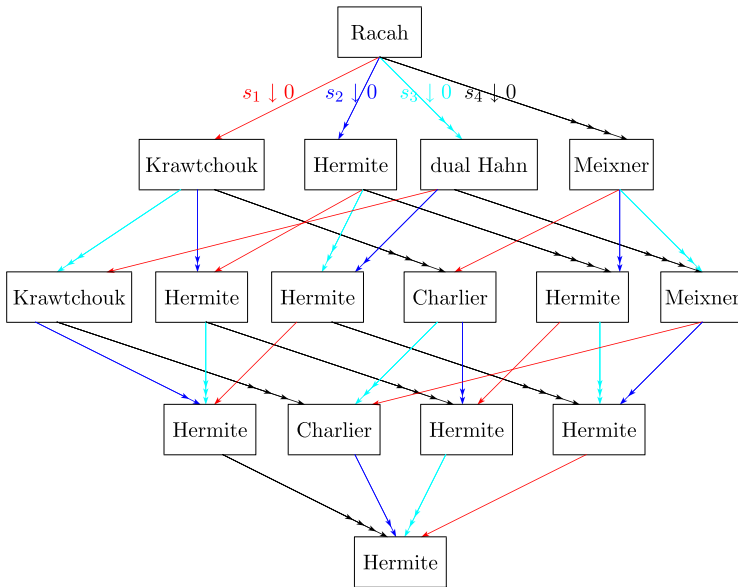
Racah

$s_1 \downarrow 0$ $s_2 \downarrow 0$ $s_3 \downarrow 0$ $s_4 \downarrow 0$

Krawtchouk Hermite dual Hahn Meixner

Krawtchouk Hermite Hermite Charlier Hermite Meixner

Hermite Charlier Hermite Hermite

Hermite